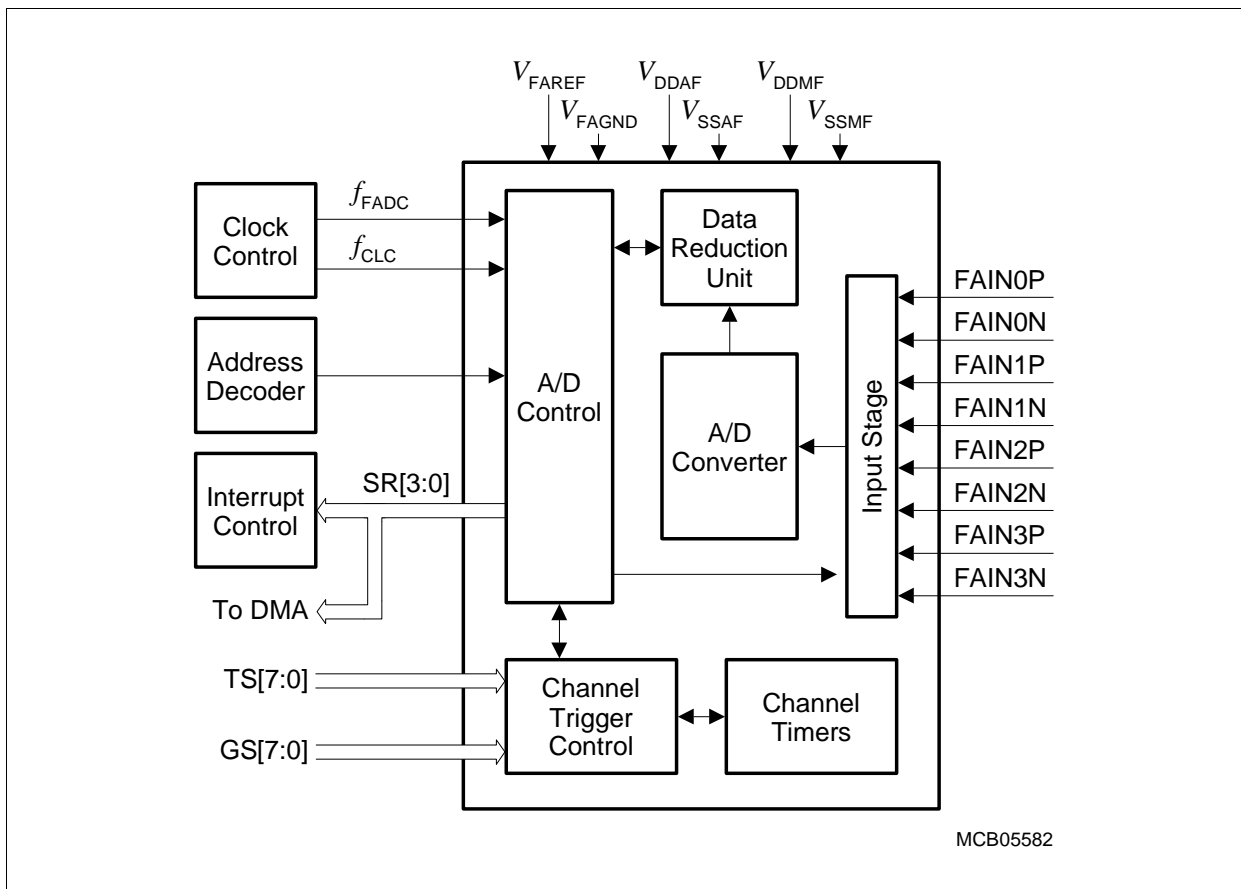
$V_{FAREF}$ $V_{FAGND}$ $V_{DDAF}$ $V_{SSAF}$ $V_{DDMF}$ $V_{SSMF}$

Clock Control

$f_{FADC}$

$f_{CLC}$

Address Decoder

Interrupt Control

SR[3:0]

To DMA

A/D Control

Data Reduction Unit

A/D Converter

Input Stage

FAIN0P
FAIN0N
FAIN1P
FAIN1N
FAIN2P
FAIN2N
FAIN3P
FAIN3N

TS[7:0]

GS[7:0]

Channel Trigger Control

Channel Timers

MCB05582